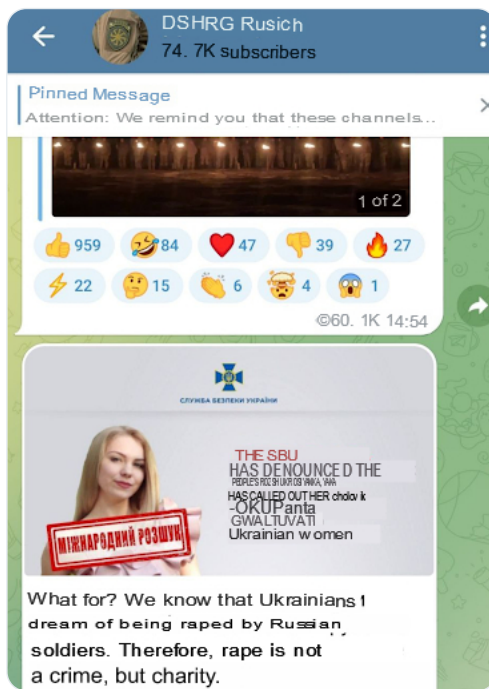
DSHRG Rusich
74. 7K subscribers

Pinned Message
Attention: We remind you that these channels...

1 of 2

👍 959 🤣 84 ❤️ 47 👎 39 🔥 27
⚡ 22 🤔 15 👏 6 🤯 4 😱 1

©60. 1K 14:54

СЛУЖБА БЕЗПЕКИ УКРАЇНИ

МІЖНАРОДНИЙ РОЗШУК

THE SBU
HAS DENOUNCED THE
PEOPLE'S ROCSH UKR OSI YAKA, YAKA
HAS CALLED OUT HER cholovik
-OKUPanta
GWALTUVATI
Ukrainian women

What for? We know that Ukrainians dream of being raped by Russian soldiers. Therefore, rape is not a crime, but charity.